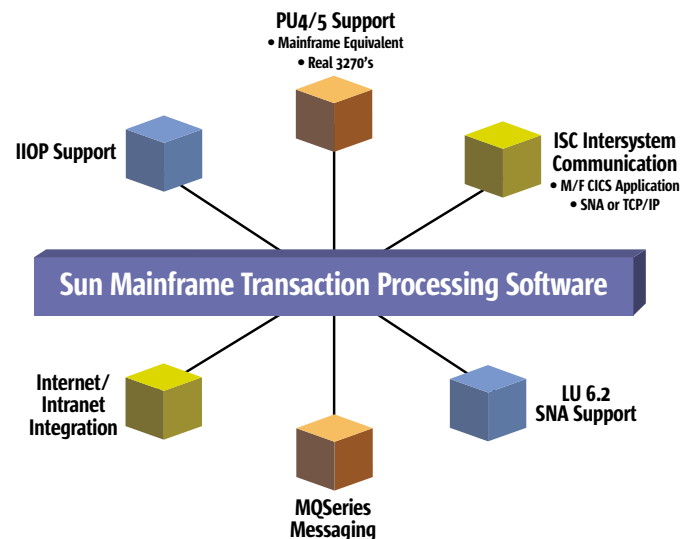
PU4/5 Support
• Mainframe Equivalent
• Real 3270's

IIOP Support

ISC Intersystem Communication
• M/F CICS Application
• SNA or TCP/IP

Sun Mainframe Transaction Processing Software

Internet/ Intranet Integration

LU 6.2 SNA Support

MQSeries Messaging